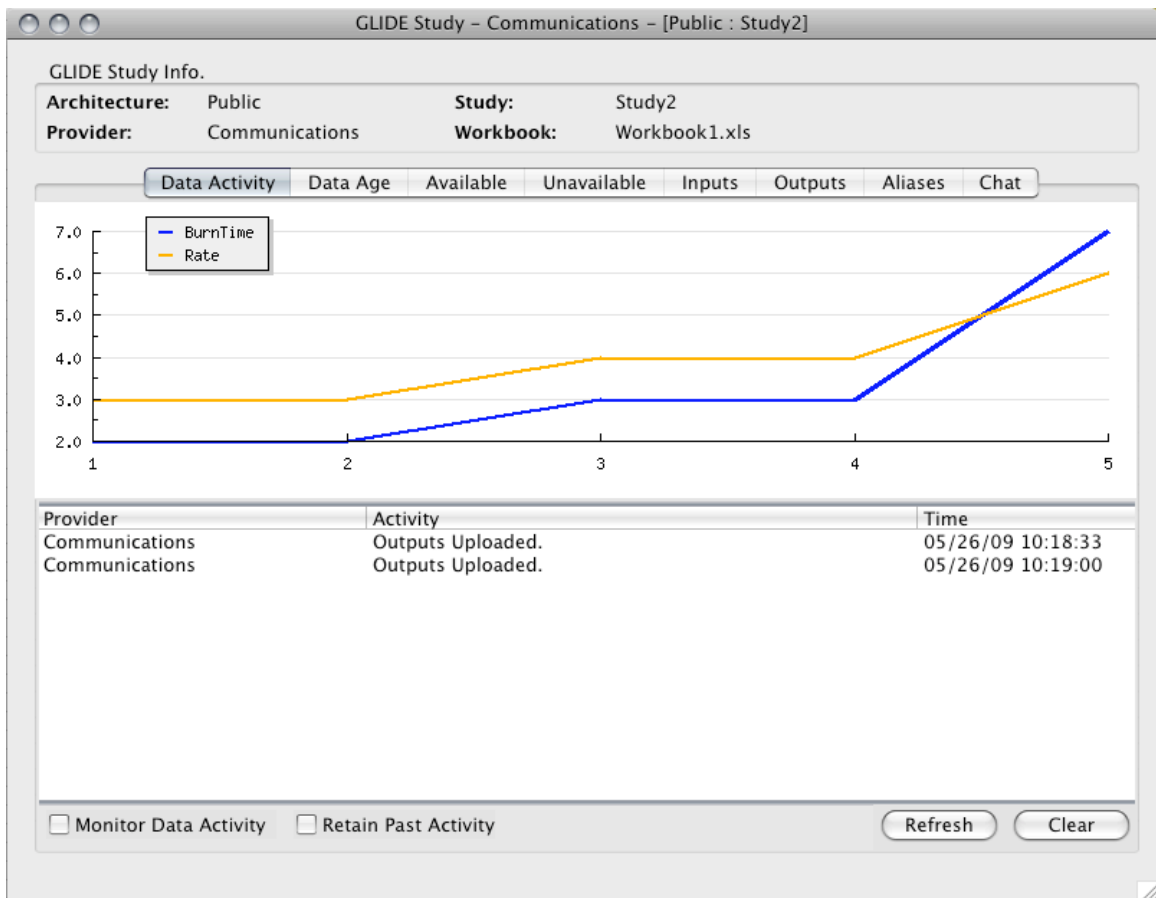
GLIDE Study – Communications – [Public : Study2]

GLIDE Study Info.

**Architecture:** Public **Study:** Study2
**Provider:** Communications **Workbook:** Workbook1.xls

Data Activity | Data Age | Available | Unavailable | Inputs | Outputs | Aliases | Chat

BurnTime
Rate

7.0
6.0
5.0
4.0
3.0
2.0

1 2 3 4 5

| Provider | Activity | Time |
|---|---|---|
| Communications | Outputs Uploaded. | 05/26/09 10:18:33 |
| Communications | Outputs Uploaded. | 05/26/09 10:19:00 |

Monitor Data Activity
Retain Past Activity
Refresh
Clear